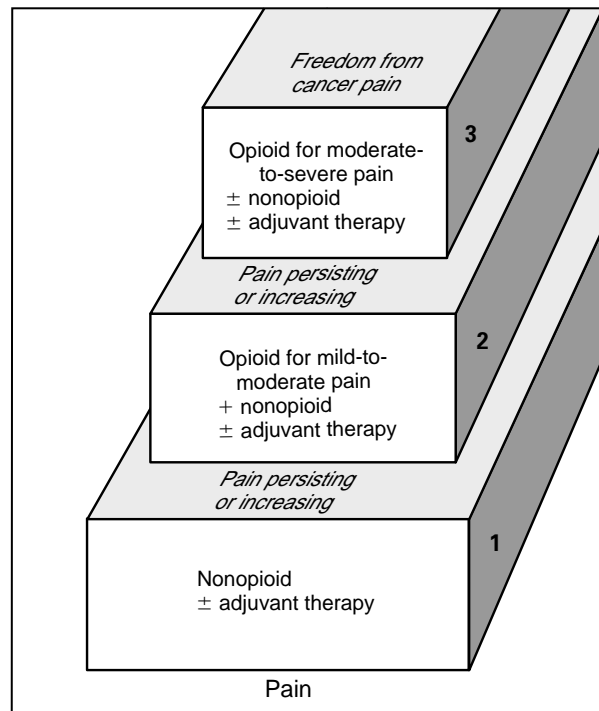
Freedom from cancer pain

3

Opioid for moderate-to-severe pain
$\pm$ nonopioid
$\pm$ adjuvant therapy

Pain persisting or increasing

2

Opioid for mild-to-moderate pain
$+$ nonopioid
$\pm$ adjuvant therapy

Pain persisting or increasing

1

Nonopioid
$\pm$ adjuvant therapy

Pain